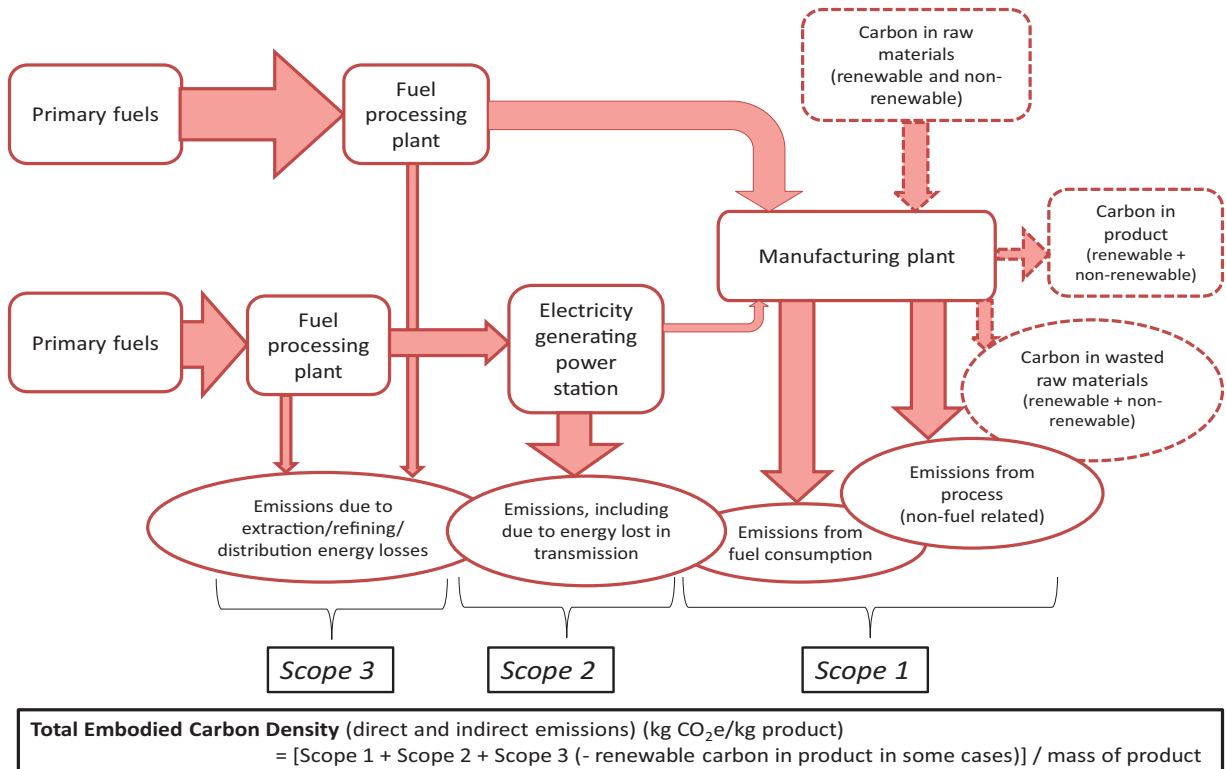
Carbon in raw materials (renewable and non-renewable)

Primary fuels

Fuel processing plant

Manufacturing plant

Carbon in product (renewable + non-renewable)

Primary fuels

Fuel processing plant

Electricity generating power station

Carbon in wasted raw materials (renewable + non-renewable)

Emissions from process (non-fuel related)

Emissions due to extraction/refining/ distribution energy losses

Emissions, including due to energy lost in transmission

Emissions from fuel consumption

Scope 3

Scope 2

Scope 1

**Total Embodied Carbon Density** (direct and indirect emissions) (kg $CO_2$e/kg product)
= [Scope 1 + Scope 2 + Scope 3 (- renewable carbon in product in some cases)] / mass of product